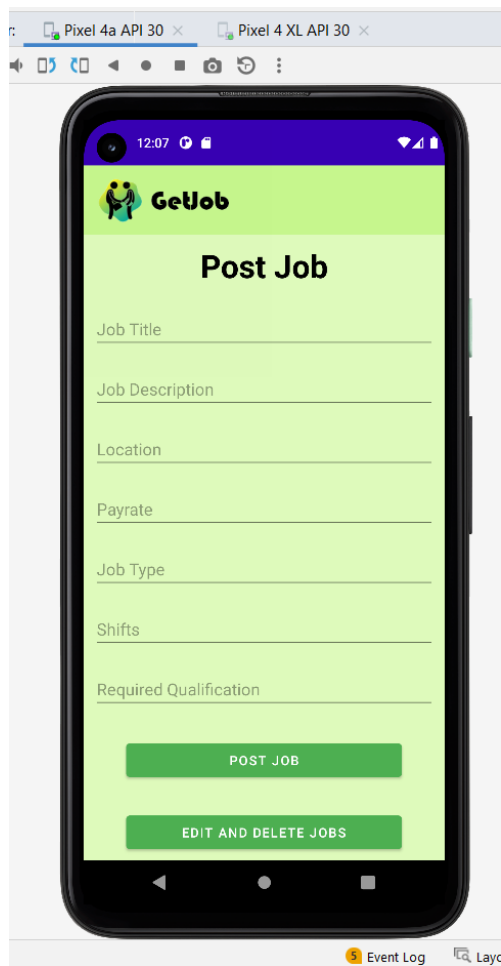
r: Pixel 4a API 30 × Pixel 4 XL API 30 ×

12:07

GetJob

Post Job

Job Title

Job Description

Location

Payrate

Job Type

Shifts

Required Qualification

POST JOB

EDIT AND DELETE JOBS

5 Event Log Layo